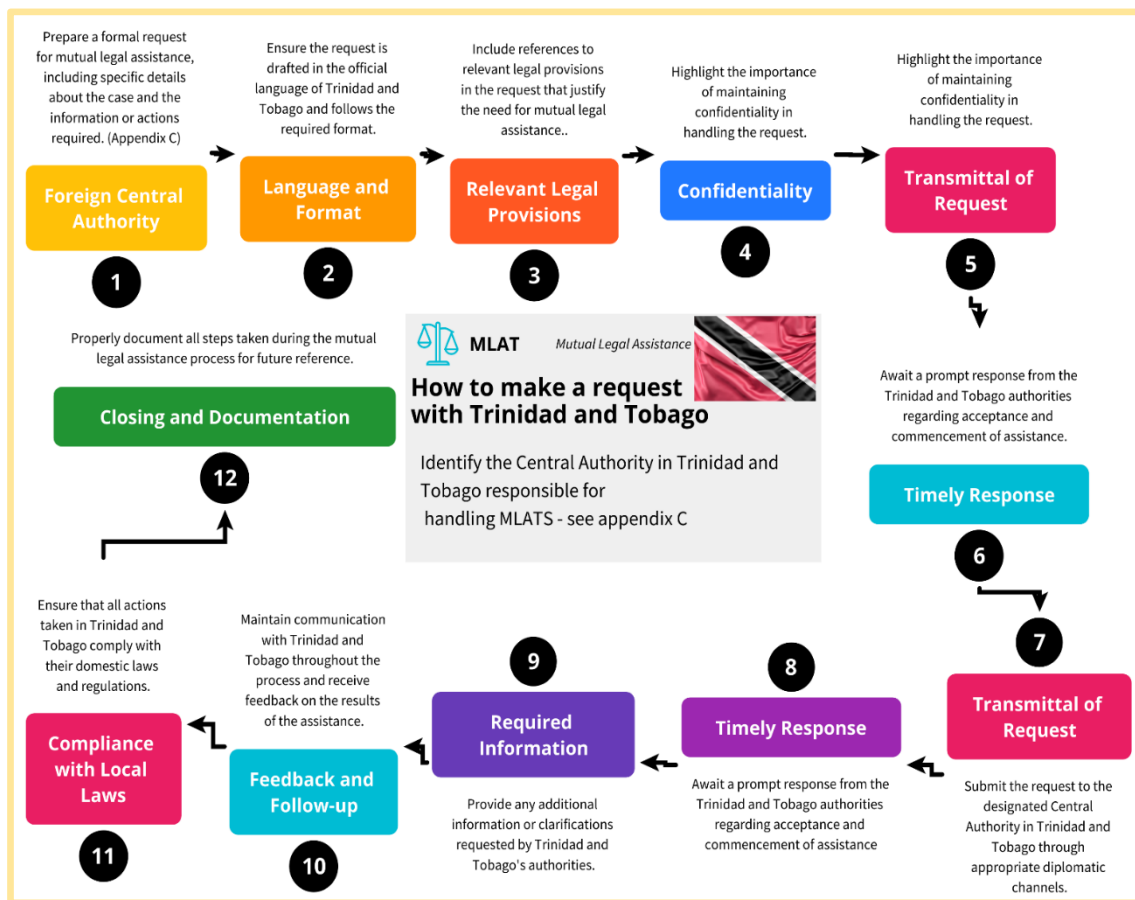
Prepare a formal request for mutual legal assistance, including specific details about the case and the information or actions required. (Appendix C)

Foreign Central Authority

1

Ensure the request is drafted in the official language of Trinidad and Tobago and follows the required format.

Language and Format

2

Include references to relevant legal provisions in the request that justify the need for mutual legal assistance..

Relevant Legal Provisions

3

Highlight the importance of maintaining confidentiality in handling the request.

Confidentiality

4

Highlight the importance of maintaining confidentiality in handling the request.

Transmittal of Request

5

Await a prompt response from the Trinidad and Tobago authorities regarding acceptance and commencement of assistance.

Timely Response

6

7

Transmittal of Request

Submit the request to the designated Central Authority in Trinidad and Tobago through appropriate diplomatic channels.

8

Timely Response

Await a prompt response from the Trinidad and Tobago authorities regarding acceptance and commencement of assistance

9

Required Information

Provide any additional information or clarifications requested by Trinidad and Tobago's authorities.

Maintain communication with Trinidad and Tobago throughout the process and receive feedback on the results of the assistance.

Feedback and Follow-up

10

Ensure that all actions taken in Trinidad and Tobago comply with their domestic laws and regulations.

Compliance with Local Laws

11

Properly document all steps taken during the mutual legal assistance process for future reference.

Closing and Documentation

12

MLAT

Mutual Legal Assistance

How to make a request with Trinidad and Tobago

Identify the Central Authority in Trinidad and Tobago responsible for handling MLATS - see appendix C